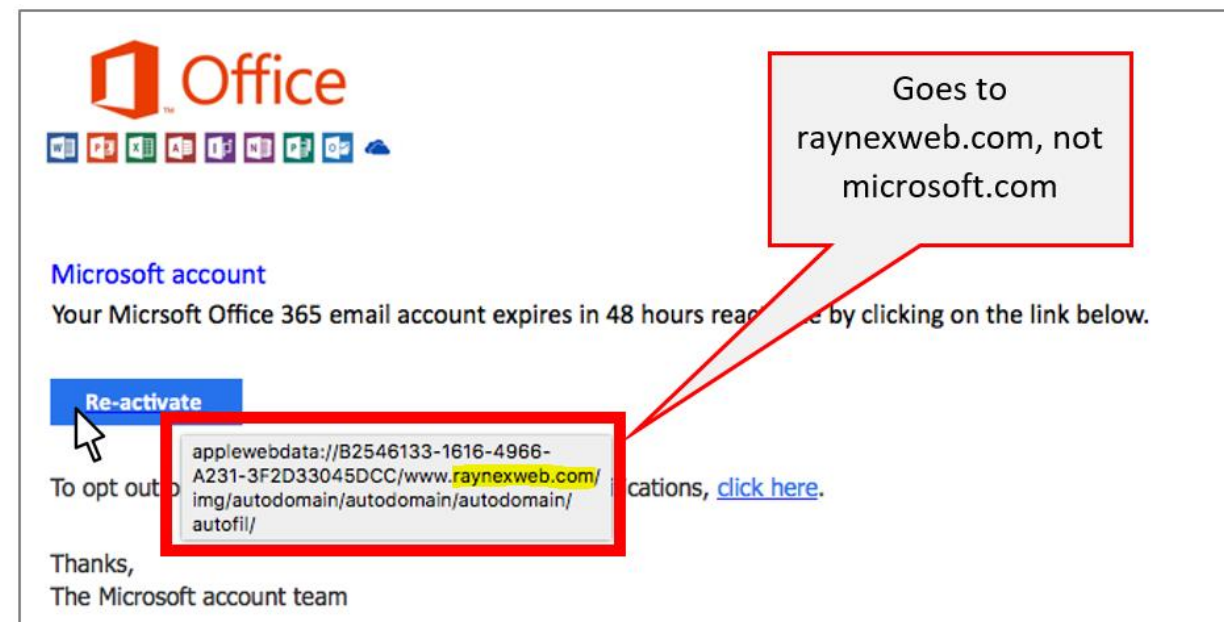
Office

Goes to raynexweb.com, not microsoft.com

Microsoft account

Your Micrsoft Office 365 email account expires in 48 hours rea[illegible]e by clicking on the link below.

Re-activate

applewebdata://B2546133-1616-4966-A231-3F2D33045DCC/www.raynexweb.com/img/autodomain/autodomain/autodomain/autofil/

To opt out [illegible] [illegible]ications, click here.

Thanks,
The Microsoft account team